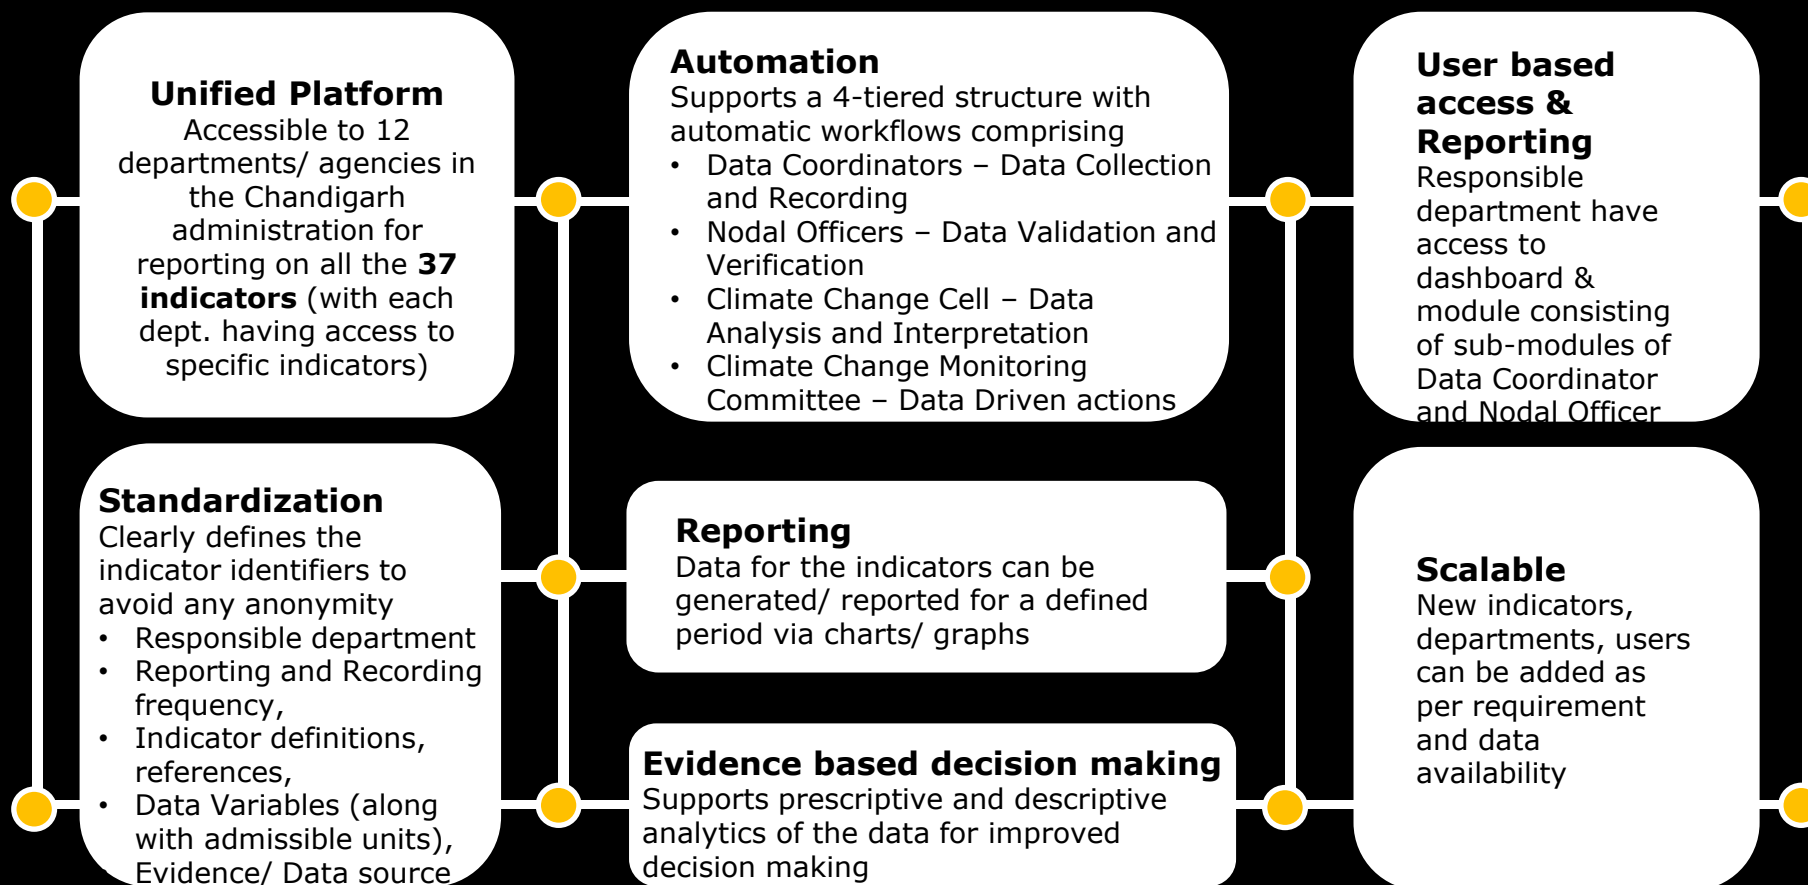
**Unified Platform**
Accessible to 12 departments/ agencies in the Chandigarh administration for reporting on all the **37 indicators** (with each dept. having access to specific indicators)

**Automation**
Supports a 4-tiered structure with automatic workflows comprising
- Data Coordinators – Data Collection and Recording
- Nodal Officers – Data Validation and Verification
- Climate Change Cell – Data Analysis and Interpretation
- Climate Change Monitoring Committee – Data Driven actions

**User based access & Reporting**
Responsible department have access to dashboard & module consisting of sub-modules of Data Coordinator and Nodal Officer

**Standardization**
Clearly defines the indicator identifiers to avoid any anonymity
- Responsible department
- Reporting and Recording frequency,
- Indicator definitions, references,
- Data Variables (along with admissible units),
- Evidence/ Data source

**Reporting**
Data for the indicators can be generated/ reported for a defined period via charts/ graphs

**Evidence based decision making**
Supports prescriptive and descriptive analytics of the data for improved decision making

**Scalable**
New indicators, departments, users can be added as per requirement and data availability